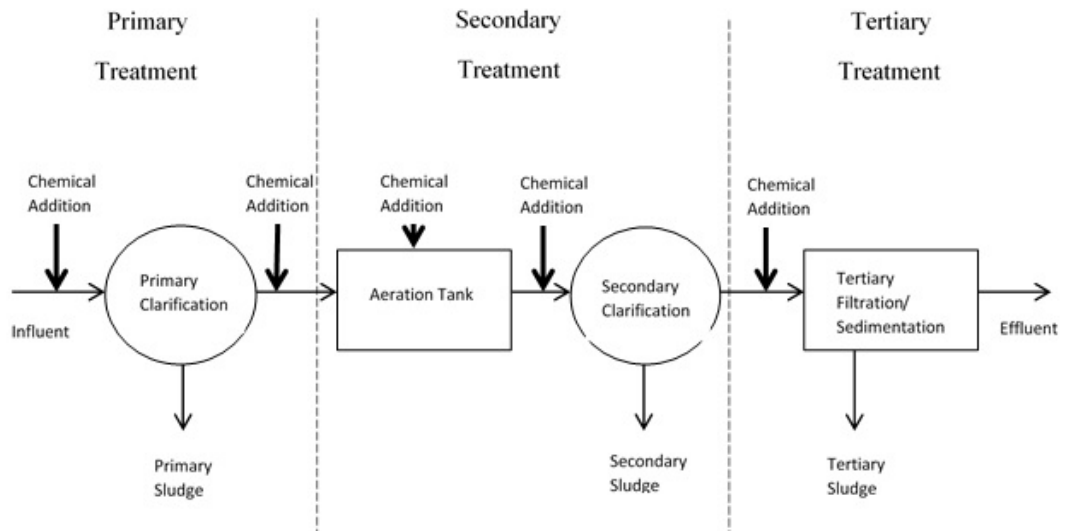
Primary Treatment

Secondary Treatment

Tertiary Treatment

Chemical Addition

Influent

Primary Clarification

Primary Sludge

Chemical Addition

Chemical Addition

Aeration Tank

Chemical Addition

Secondary Clarification

Secondary Sludge

Chemical Addition

Tertiary Filtration/ Sedimentation

Tertiary Sludge

Effluent